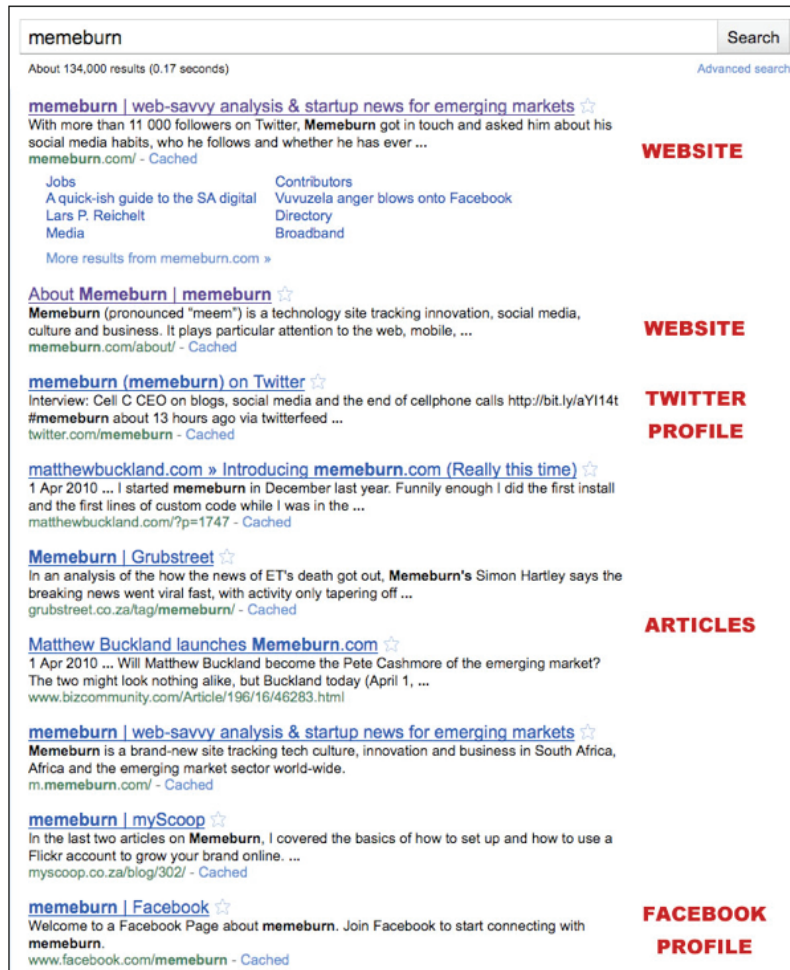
memeburn

Search

About 134,000 results (0.17 seconds)

Advanced search

memeburn | web-savvy analysis & startup news for emerging markets
With more than 11 000 followers on Twitter, Memeburn got in touch and asked him about his social media habits, who he follows and whether he has ever ...
memeburn.com/ - Cached

WEBSITE

Jobs
A quick-ish guide to the SA digital
Lars P. Reichelt
Media

Contributors
Vuvuzela anger blows onto Facebook
Directory
Broadband

More results from memeburn.com »

About Memeburn | memeburn
Memeburn (pronounced "meem") is a technology site tracking innovation, social media, culture and business. It plays particular attention to the web, mobile, ...
memeburn.com/about/ - Cached

WEBSITE

memeburn (memeburn) on Twitter
Interview: Cell C CEO on blogs, social media and the end of cellphone calls http://bit.ly/aYI14t #memeburn about 13 hours ago via twitterfeed ...
twitter.com/memeburn - Cached

TWITTER PROFILE

matthewbuckland.com » Introducing memeburn.com (Really this time)
1 Apr 2010 ... I started memeburn in December last year. Funnily enough I did the first install and the first lines of custom code while I was in the ...
matthewbuckland.com/?p=1747 - Cached

Memeburn | Grubstreet
In an analysis of the how the news of ET's death got out, Memeburn's Simon Hartley says the breaking news went viral fast, with activity only tapering off ...
grubstreet.co.za/tag/memeburn/ - Cached

ARTICLES

Matthew Buckland launches Memeburn.com
1 Apr 2010 ... Will Matthew Buckland become the Pete Cashmore of the emerging market? The two might look nothing alike, but Buckland today (April 1, ...
www.bizcommunity.com/Article/196/16/46283.html

memeburn | web-savvy analysis & startup news for emerging markets
Memeburn is a brand-new site tracking tech culture, innovation and business in South Africa, Africa and the emerging market sector world-wide.
m.memeburn.com/ - Cached

memeburn | myScoop
In the last two articles on Memeburn, I covered the basics of how to set up and how to use a Flickr account to grow your brand online. ...
myscoop.co.za/blog/302/ - Cached

memeburn | Facebook
Welcome to a Facebook Page about memeburn. Join Facebook to start connecting with memeburn.
www.facebook.com/memeburn - Cached

FACEBOOK PROFILE